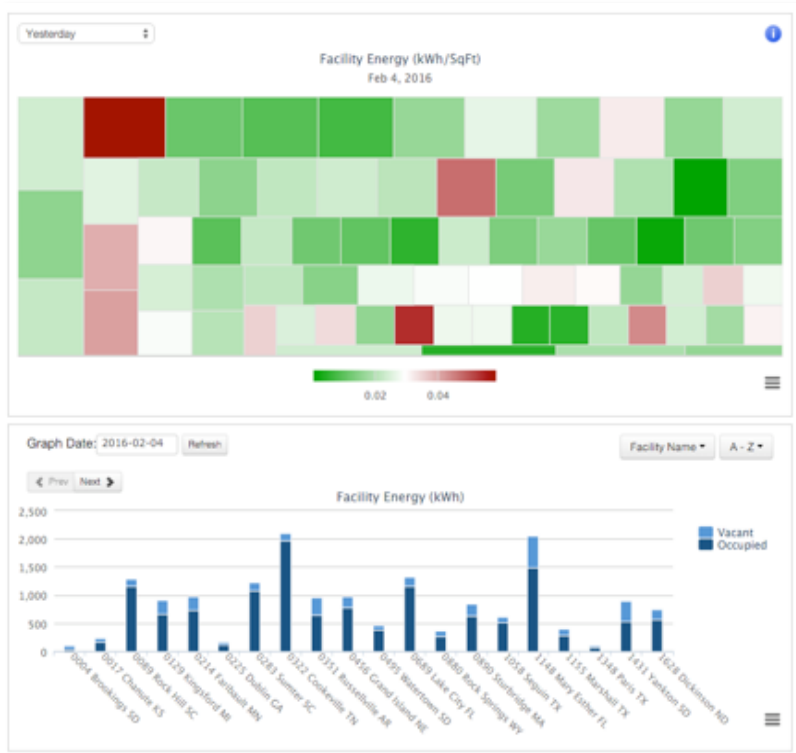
Yesterday

Facility Energy (kWh/SqFt)
Feb 4, 2016

0.02 0.04

Graph Date: 2016-02-04 Refresh

Facility Name ▾ A - Z ▾

Prev Next

Facility Energy (kWh)

2,500
2,000
1,500
1,000
500
0

Vacant
Occupied

0004 Brookings SD
0017 Chanute KS
0089 Rock Hill SC
0129 Kingsford MI
0214 Faribault MN
0225 Dublin GA
0283 Sumter SC
0322 Cookeville TN
0351 Russellville AR
0456 Grand Island NE
0495 Watertown SD
0689 Lake City FL
0880 Rock Springs WY
0890 Sturbridge MA
1058 Seguin TX
1148 Mary Esther FL
1155 Marshall TX
1348 Paris TX
1431 Yankton SD
1628 Dickinson ND